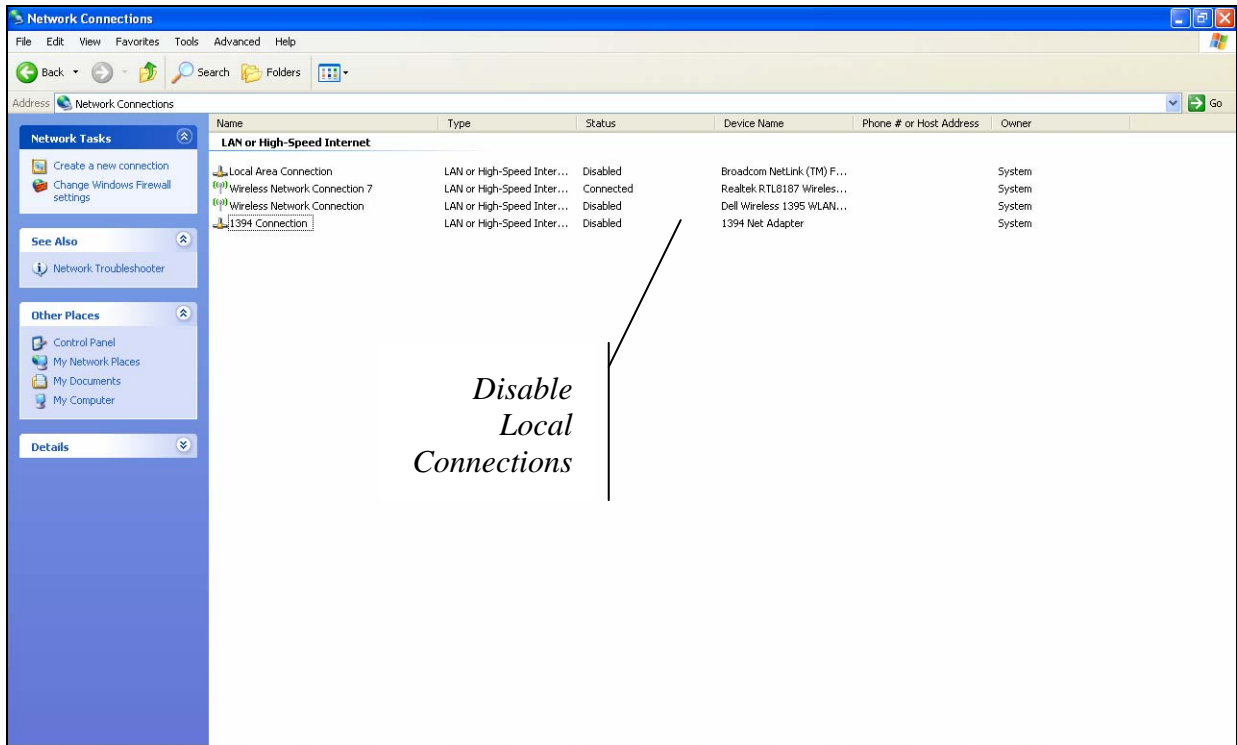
Network Connections

File Edit View Favorites Tools Advanced Help

Back Search Folders

Address Network Connections Go

Network Tasks

Create a new connection
Change Windows Firewall settings

See Also

Network Troubleshooter

Other Places

Control Panel
My Network Places
My Documents
My Computer

Details

| Name | Type | Status | Device Name | Phone # or Host Address | Owner |
|---|---|---|---|---|---|
| LAN or High-Speed Internet | | | | | |
| Local Area Connection | LAN or High-Speed Inter... | Disabled | Broadcom NetLink (TM) F... | | System |
| Wireless Network Connection 7 | LAN or High-Speed Inter... | Connected | Realtek RTL8187 Wireles... | | System |
| Wireless Network Connection | LAN or High-Speed Inter... | Disabled | Dell Wireless 1395 WLAN... | | System |
| 1394 Connection | LAN or High-Speed Inter... | Disabled | 1394 Net Adapter | | System |

Disable Local Connections